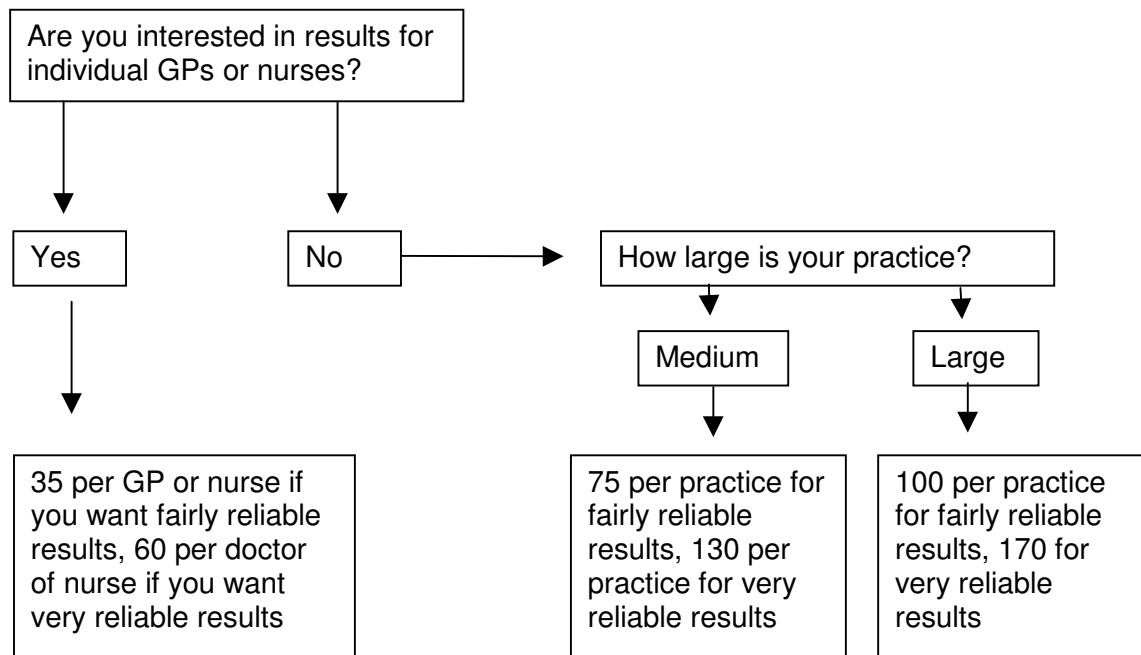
Are you interested in results for individual GPs or nurses?

Yes

No

How large is your practice?

Medium

Large

35 per GP or nurse if you want fairly reliable results, 60 per doctor of nurse if you want very reliable results

75 per practice for fairly reliable results, 130 per practice for very reliable results

100 per practice for fairly reliable results, 170 for very reliable results